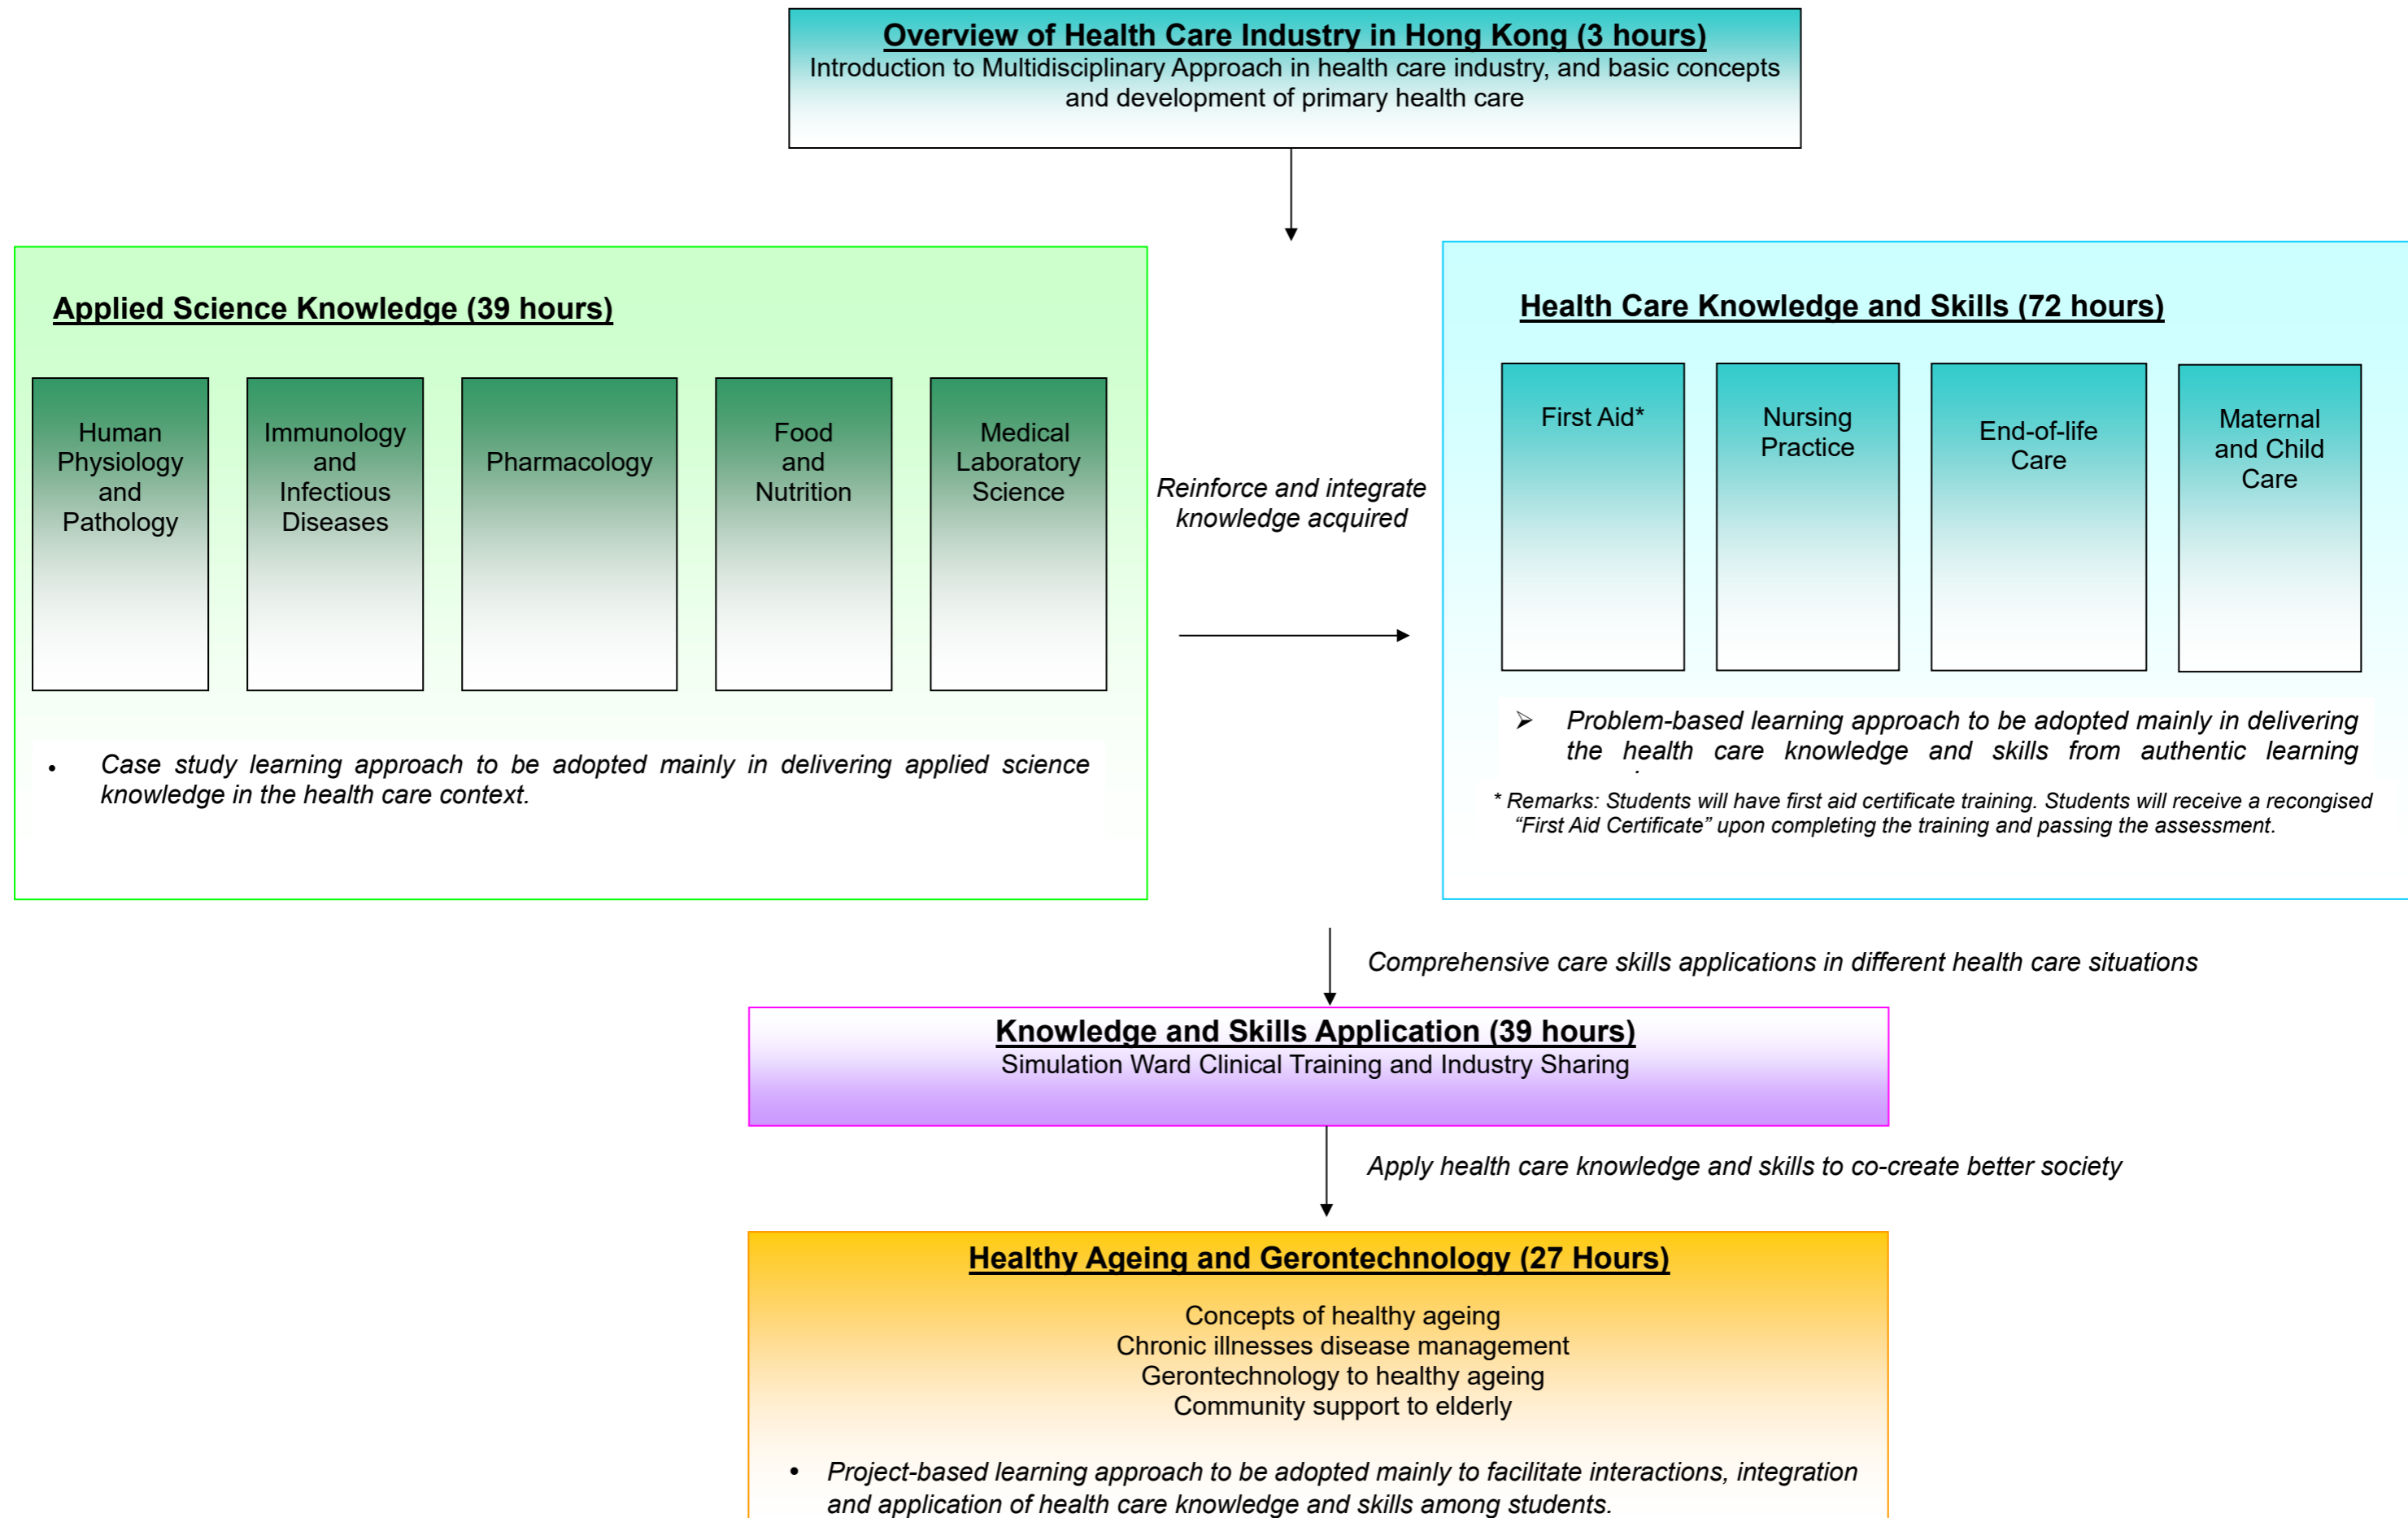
Overview of Health Care Industry in Hong Kong (3 hours)
Introduction to Multidisciplinary Approach in health care industry, and basic concepts and development of primary health care

Applied Science Knowledge (39 hours)

Human Physiology and Pathology

Immunology and Infectious Diseases

Pharmacology

Food and Nutrition

Medical Laboratory Science

• Case study learning approach to be adopted mainly in delivering applied science knowledge in the health care context.

Reinforce and integrate knowledge acquired

Health Care Knowledge and Skills (72 hours)

First Aid*

Nursing Practice

End-of-life Care

Maternal and Child Care

➢ Problem-based learning approach to be adopted mainly in delivering the health care knowledge and skills from authentic learning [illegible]

* Remarks: Students will have first aid certificate training. Students will receive a recongised "First Aid Certificate" upon completing the training and passing the assessment.

Comprehensive care skills applications in different health care situations

Knowledge and Skills Application (39 hours)
Simulation Ward Clinical Training and Industry Sharing

Apply health care knowledge and skills to co-create better society

Healthy Ageing and Gerontechnology (27 Hours)

Concepts of healthy ageing
Chronic illnesses disease management
Gerontechnology to healthy ageing
Community support to elderly

• Project-based learning approach to be adopted mainly to facilitate interactions, integration and application of health care knowledge and skills among students.